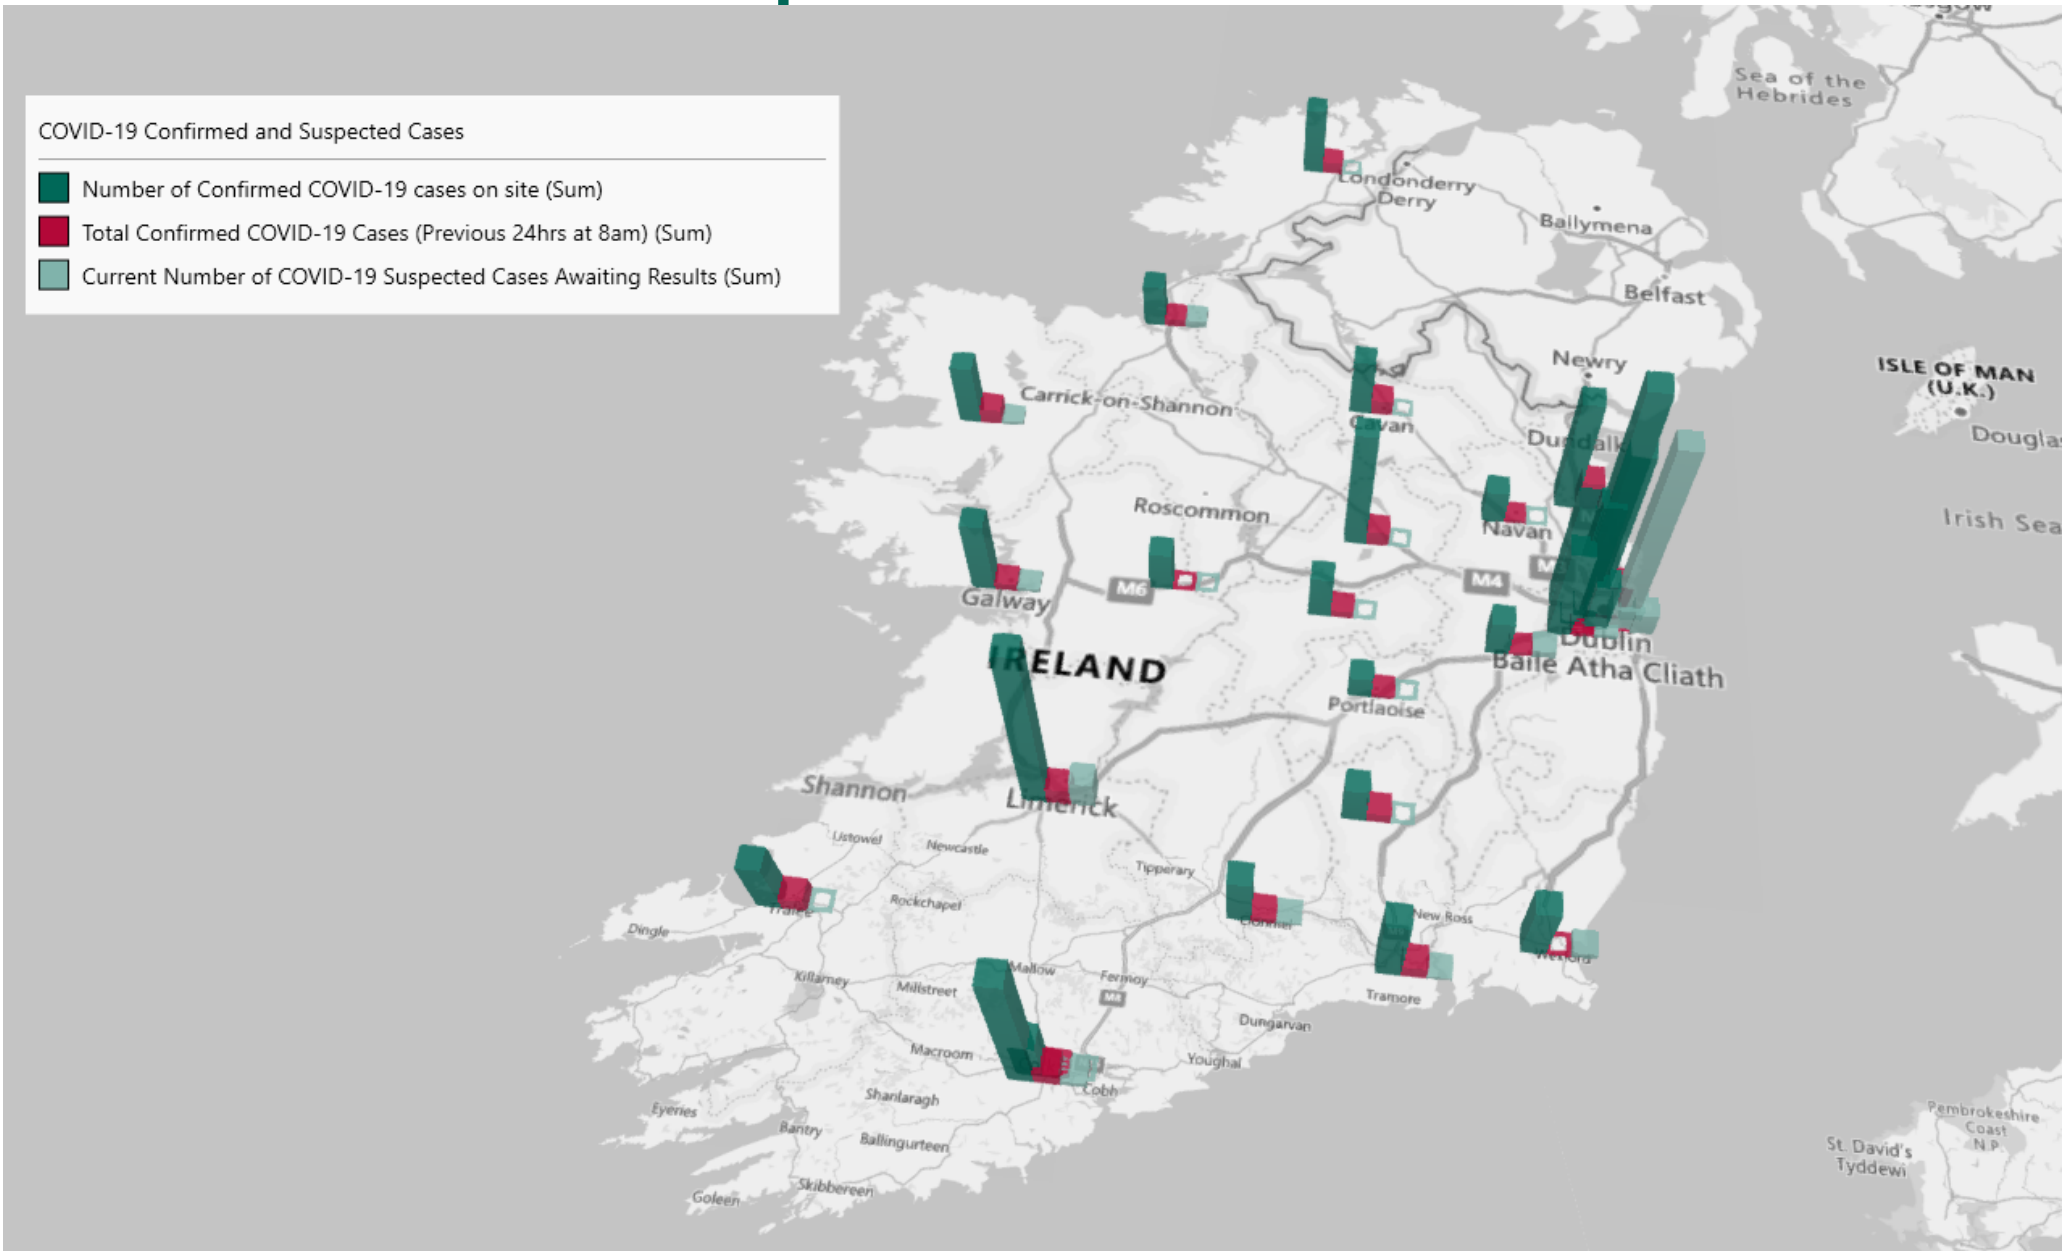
COVID-19 Confirmed and Suspected Cases

Number of Confirmed COVID-19 cases on site (Sum)
Total Confirmed COVID-19 Cases (Previous 24hrs at 8am) (Sum)
Current Number of COVID-19 Suspected Cases Awaiting Results (Sum)

Sea of the Hebrides
Londonderry
Derry
Ballymena
Belfast
Newry
ISLE OF MAN (U.K.)
Douglas
Irish Sea
Carrick-on-Shannon
Cavan
Dundalk
Roscommon
Navan
M6
M4
Galway
Dublin
Baile Atha Cliath
IRELAND
Portlaoise
Shannon
Limerick
Listowel
Newcastle
Tipperary
Tralee
Rockchapel
Dingle
Clonmel
New Ross
Wexford
Killarney
Millstreet
Mallow
Fermoy
M8
Tramore
Dungarvan
Macroom
Youghal
Cobh
Eyeries
Shanlaragh
Bantry
Ballingurteen
Skibbereen
Goleen
Pembrokeshire Coast N.P.
St. David's
Tyddewi